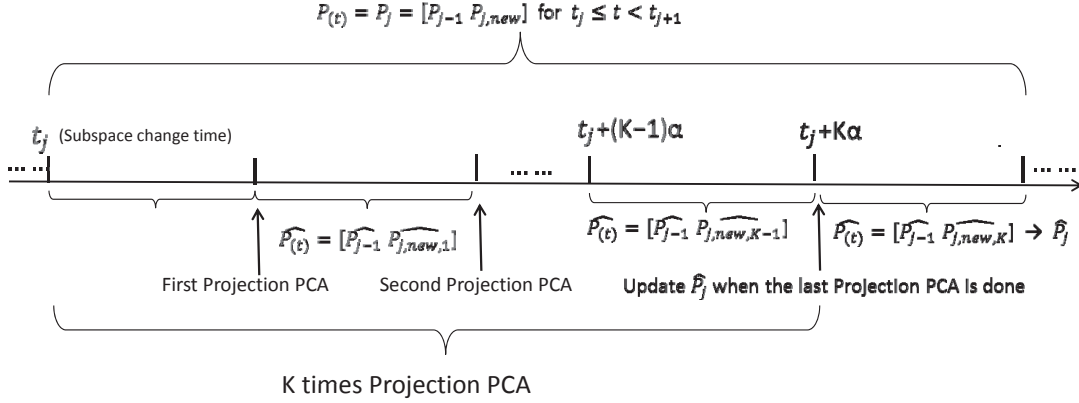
$P_{(t)} = P_j = [P_{j-1}\ P_{j,new}]$ for $t_j \leq t < t_{j+1}$

$t_j$ (Subspace change time)

$t_j$+(K−1)α

$t_j$+Kα

$\widehat{P_{(t)}} = [\widehat{P_{j-1}}\ \widehat{P_{j,new,1}}]$

$\widehat{P_{(t)}} = [\widehat{P_{j-1}}\ \widehat{P_{j,new,K-1}}]$

$\widehat{P_{(t)}} = [\widehat{P_{j-1}}\ \widehat{P_{j,new,K}}] \rightarrow \hat{P}_j$

First Projection PCA

Second Projection PCA

Update $\hat{P}_j$ when the last Projection PCA is done

K times Projection PCA